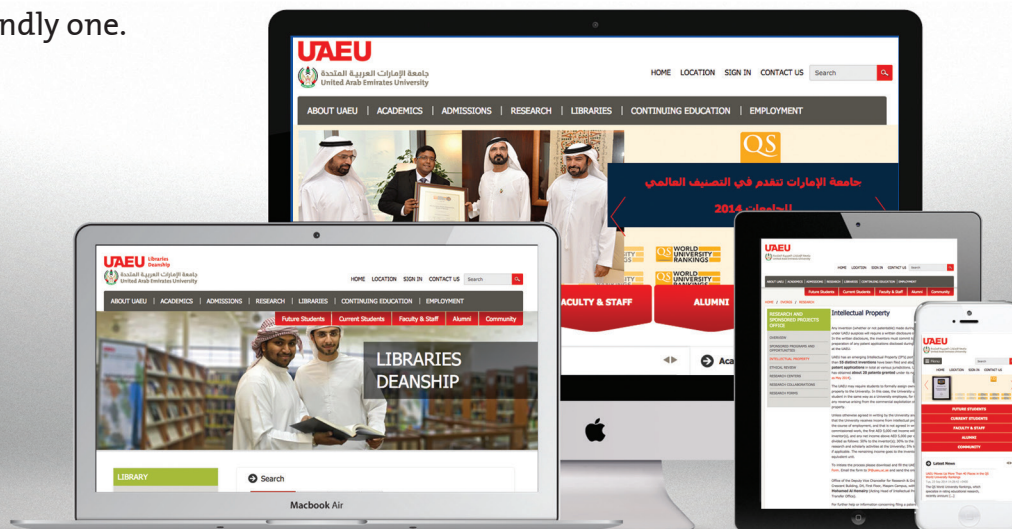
ndly one.

UAEU
جامعة الإمارات العربية المتحدة
United Arab Emirates University

HOME LOCATION SIGN IN CONTACT US Search

ABOUT UAEU | ACADEMICS | ADMISSIONS | RESEARCH | LIBRARIES | CONTINUING EDUCATION | EMPLOYMENT

QS

جامعة الإمارات تتقدم في التصنيف العالمي للجامعات 2014

WORLD UNIVERSITY RANKINGS

WORLD UNIVERSITY RANKINGS

FACULTY & STAFF

ALUMNI

UAEU Libraries Deanship
جامعة الإمارات العربية المتحدة
United Arab Emirates University

HOME LOCATION SIGN IN CONTACT US Search

ABOUT UAEU | ACADEMICS | ADMISSIONS | RESEARCH | LIBRARIES | CONTINUING EDUCATION | EMPLOYMENT

Future Students | Current Students | Faculty & Staff | Alumni | Community

LIBRARIES DEANSHIP

LIBRARY

Search

Macbook Air

UAEU

Future Students | Current Students | Faculty & Staff | Alumni | Community

RESEARCH AND SPONSORED PROJECTS OFFICE

Intellectual Property

UAEU

FUTURE STUDENTS
CURRENT STUDENTS
FACULTY & STAFF
ALUMNI
COMMUNITY

Latest News